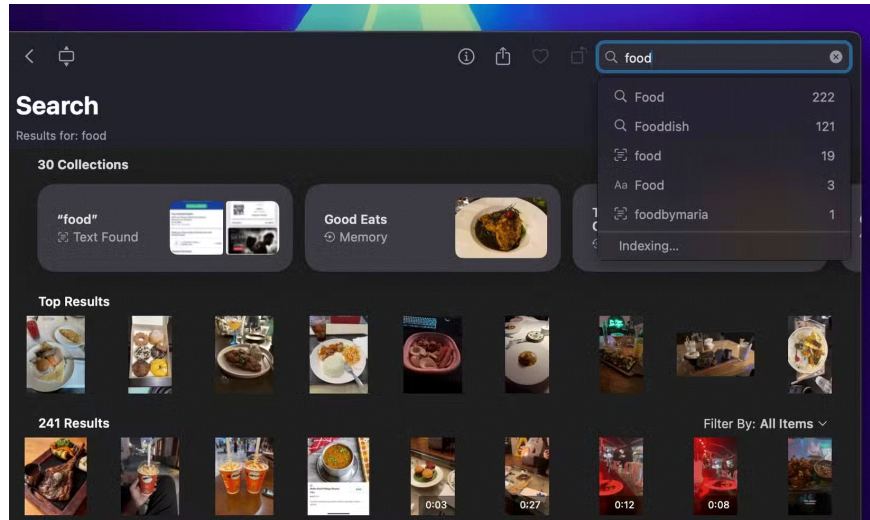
food

Food 222
Fooddish 121
food 19
Food 3
foodbymaria 1
Indexing...

Search
Results for: food

30 Collections

"food"
Text Found

Good Eats
Memory

Top Results

241 Results

Filter By: All Items

0:03
0:27
0:12
0:08